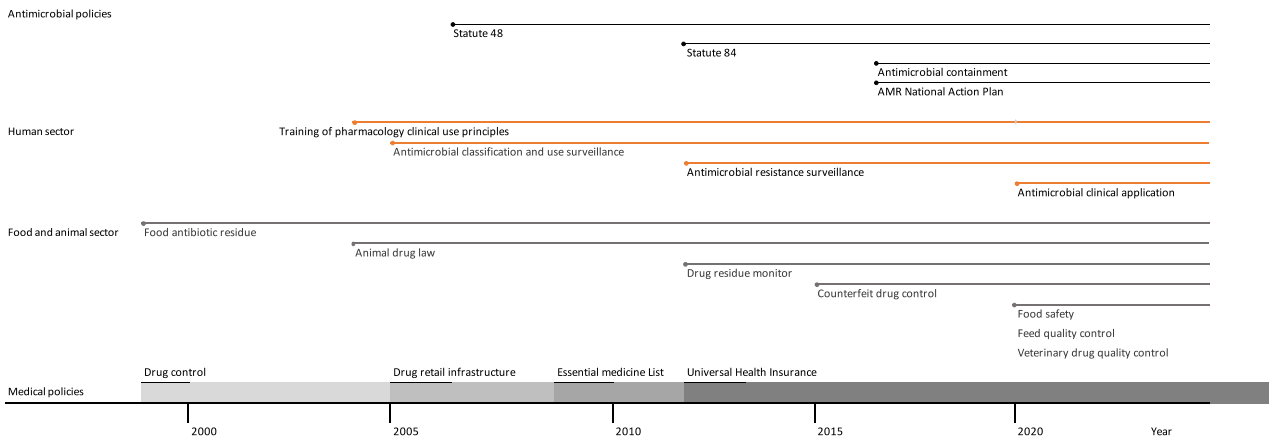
Antimicrobial policies

Statute 48

Statute 84

Antimicrobial containment

AMR National Action Plan

Human sector

Training of pharmacology clinical use principles

Antimicrobial classification and use surveillance

Antimicrobial resistance surveillance

Antimicrobial clinical application

Food and animal sector

Food antibiotic residue

Animal drug law

Drug residue monitor

Counterfeit drug control

Food safety

Feed quality control

Veterinary drug quality control

Drug control

Drug retail infrastructure

Essential medicine List

Universal Health Insurance

Medical policies

2000

2005

2010

2015

2020

Year